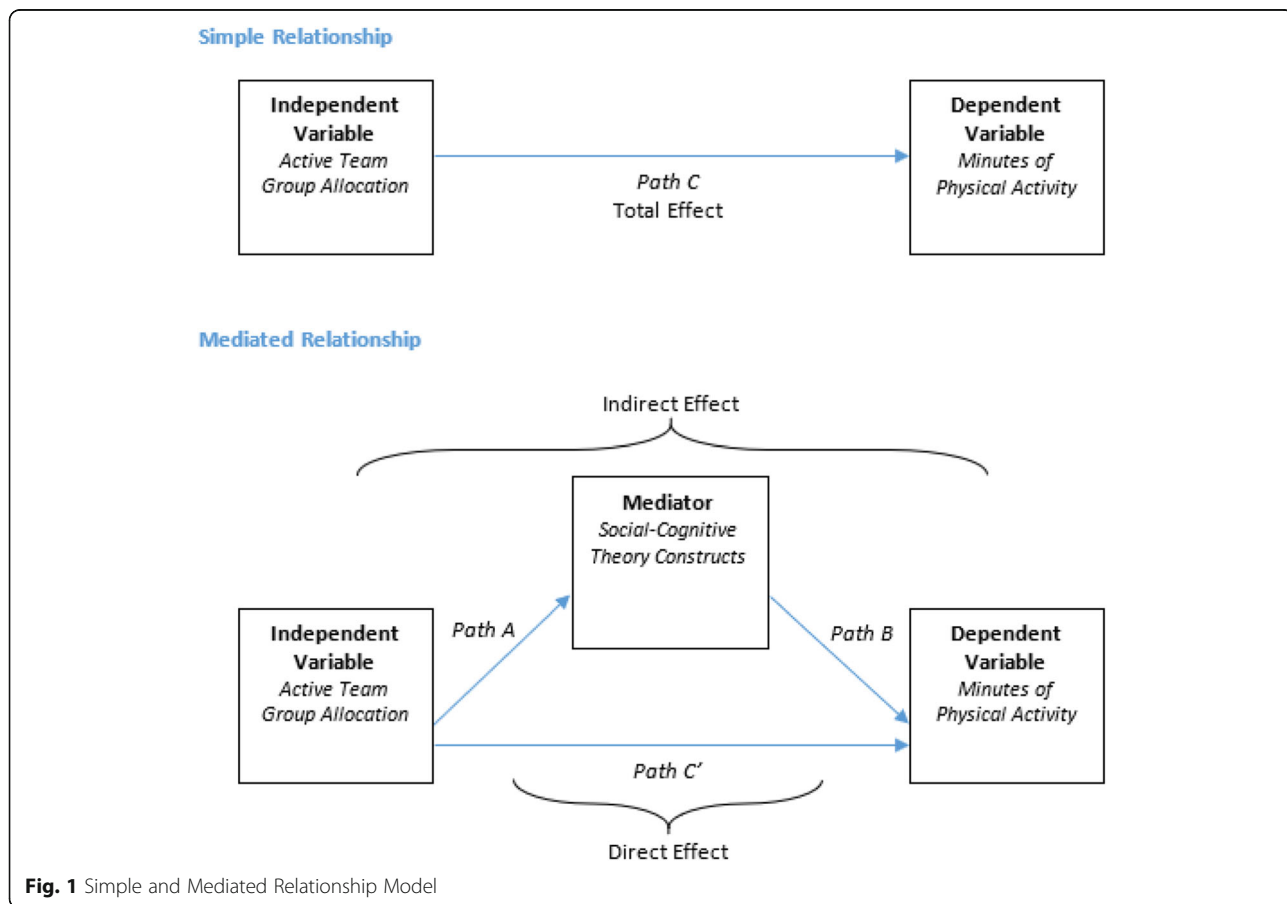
Simple Relationship

Independent Variable
Active Team Group Allocation

Path C
Total Effect

Dependent Variable
Minutes of Physical Activity

Mediated Relationship

Indirect Effect

Mediator
Social-Cognitive Theory Constructs

Independent Variable
Active Team Group Allocation

Path A

Path B

Dependent Variable
Minutes of Physical Activity

Path C'

Direct Effect

Fig. 1 Simple and Mediated Relationship Model